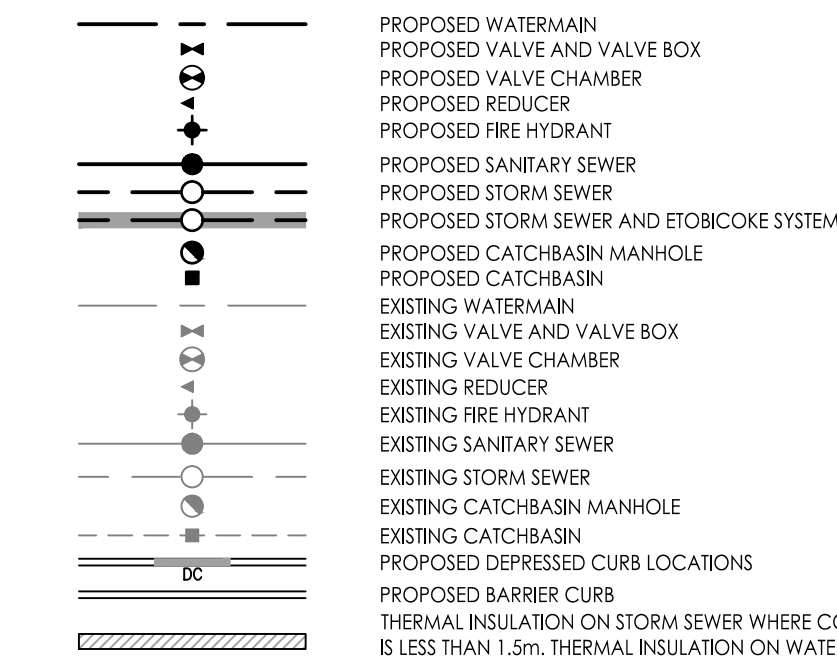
PROPOSED WATERMAIN
PROPOSED VALVE AND VALVE BOX
PROPOSED VALVE CHAMBER
PROPOSED REDUCER
PROPOSED FIRE HYDRANT
PROPOSED SANITARY SEWER
PROPOSED STORM SEWER
PROPOSED STORM SEWER AND ETOBICOKE SYSTEM
PROPOSED CATCHBASIN MANHOLE
PROPOSED CATCHBASIN
EXISTING WATERMAIN
EXISTING VALVE AND VALVE BOX
EXISTING VALVE CHAMBER
EXISTING REDUCER
EXISTING FIRE HYDRANT
EXISTING SANITARY SEWER
EXISTING STORM SEWER
EXISTING CATCHBASIN MANHOLE
EXISTING CATCHBASIN
DC
PROPOSED DEPRESSED CURB LOCATIONS
PROPOSED BARRIER CURB
THERMAL INSULATION ON STORM SEWER WHERE CO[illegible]
IS LESS THAN 1.5m. THERMAL INSULATION ON WATE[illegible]